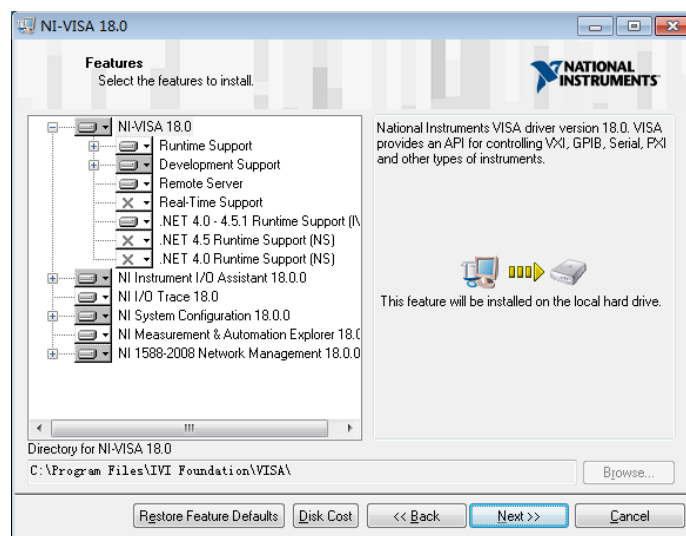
NI-VISA 18.0

Features
Select the features to install.

NATIONAL INSTRUMENTS

NI-VISA 18.0
Runtime Support
Development Support
Remote Server
Real-Time Support
.NET 4.0 - 4.5.1 Runtime Support (I\
.NET 4.5 Runtime Support (NS)
.NET 4.0 Runtime Support (NS)
NI Instrument I/O Assistant 18.0.0
NI I/O Trace 18.0
NI System Configuration 18.0.0
NI Measurement & Automation Explorer 18.(
NI 1588-2008 Network Management 18.0.0

National Instruments VISA driver version 18.0. VISA provides an API for controlling VXI, GPIB, Serial, PXI and other types of instruments.

This feature will be installed on the local hard drive.

Directory for NI-VISA 18.0
C:\Program Files\IVI Foundation\VISA\
Browse...

Restore Feature Defaults
Disk Cost
<< Back
Next >>
Cancel